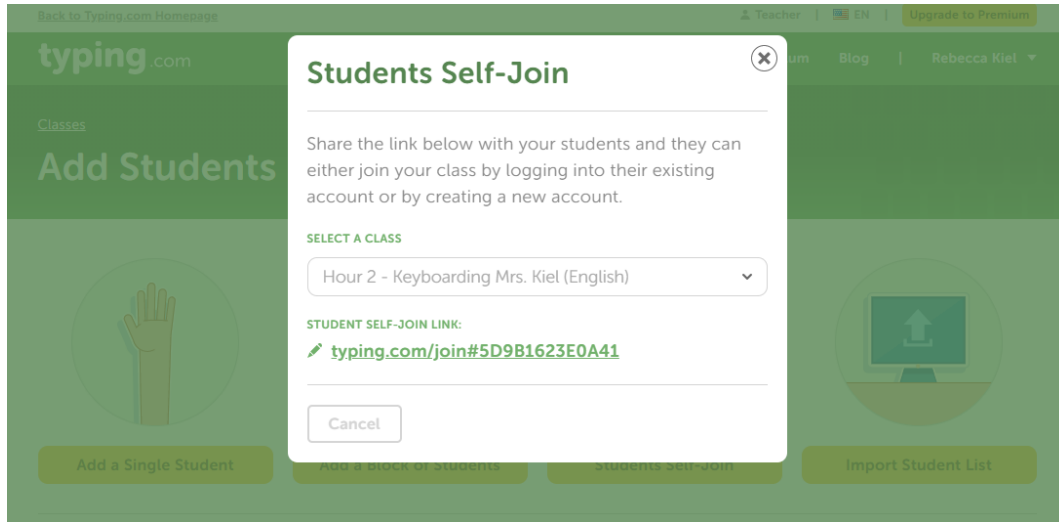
Back to Typing.com Homepage

Teacher | EN | Upgrade to Premium

typing.com

um Blog | Rebecca Kiel

Classes

Add Students

Students Self-Join

Share the link below with your students and they can either join your class by logging into their existing account or by creating a new account.

SELECT A CLASS

Hour 2 - Keyboarding Mrs. Kiel (English)

STUDENT SELF-JOIN LINK:

typing.com/join#5D9B1623E0A41

Cancel

Add a Single Student

Add a Block of Students

Students Self-Join

Import Student List